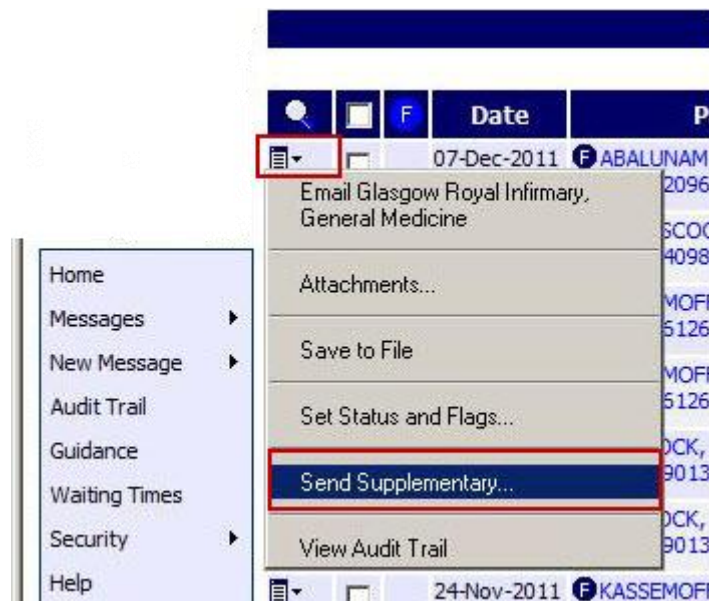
F Date P

07-Dec-2011 F ABALUNAM
2096

Email Glasgow Royal Infirmary, General Medicine

SCOO
4098

Attachments...

MOFI
5126

Save to File

MOFI
5126

Set Status and Flags...

OCK,
9013

Send Supplementary...

OCK,
9013

View Audit Trail

24-Nov-2011 F KASSEMOFI

Home
Messages
New Message
Audit Trail
Guidance
Waiting Times
Security
Help